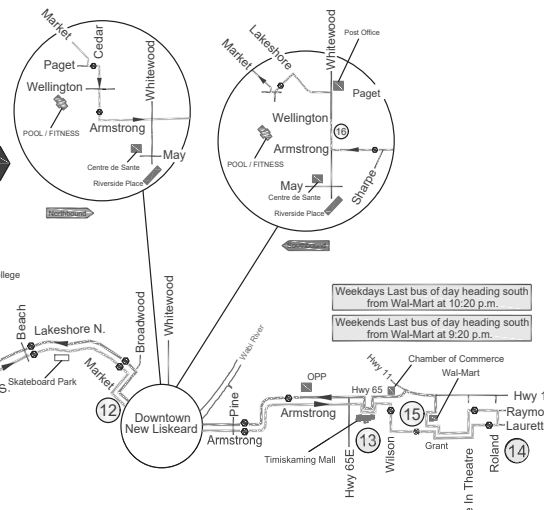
Market
Cedar
Paget
Wellington
Whitewood
POOL / FITNESS
Armstrong
Centre de Sante
May
Riverside Place
Northbound

Lakeshore
Whitewood
Post Office
Market
Paget
Wellington
16
POOL / FITNESS
Armstrong
May
Centre de Sante
Sharpe
Riverside Place

Weekdays Last bus of day heading south from Wal-Mart at 10:20 p.m.
Weekends Last bus of day heading south from Wal-Mart at 9:20 p.m.

llege
Beach
Lakeshore N.
Broadwood
Whitewood
Wabi River
Skateboard Park
Market
12
Downtown New Liskeard
Pine
Armstrong
Armstrong
OPP
Hwy 65
Hwy 11
Chamber of Commerce
Wal-Mart
Hwy 1
15
Raymo
Laurett
13
Timiskaming Mall
Hwy 65E
Wilson
Grant
Roland
14
e In Theatre